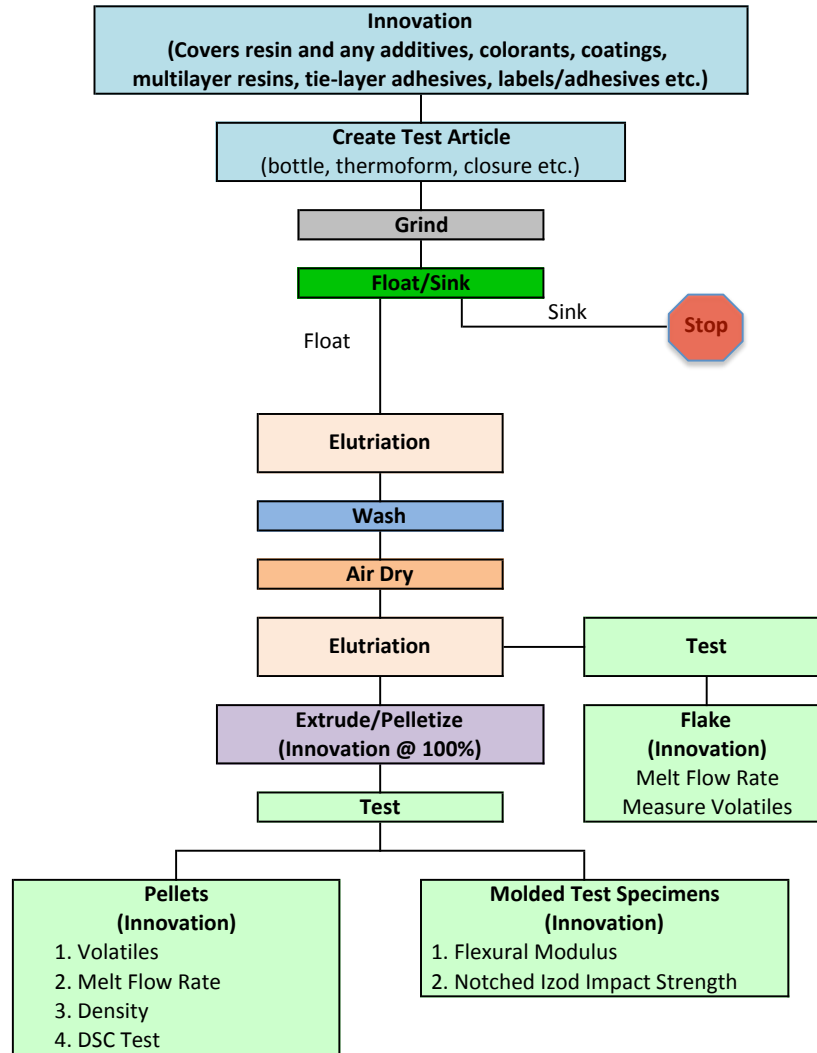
Innovation
(Covers resin and any additives, colorants, coatings, multilayer resins, tie-layer adhesives, labels/adhesives etc.)

Create Test Article
(bottle, thermoform, closure etc.)

Grind

Float/Sink

Sink

Stop

Float

Elutriation

Wash

Air Dry

Elutriation

Test

Flake
(Innovation)
Melt Flow Rate
Measure Volatiles

Extrude/Pelletize
(Innovation @ 100%)

Test

Pellets
(Innovation)
1. Volatiles
2. Melt Flow Rate
3. Density
4. DSC Test

Molded Test Specimens
(Innovation)
1. Flexural Modulus
2. Notched Izod Impact Strength